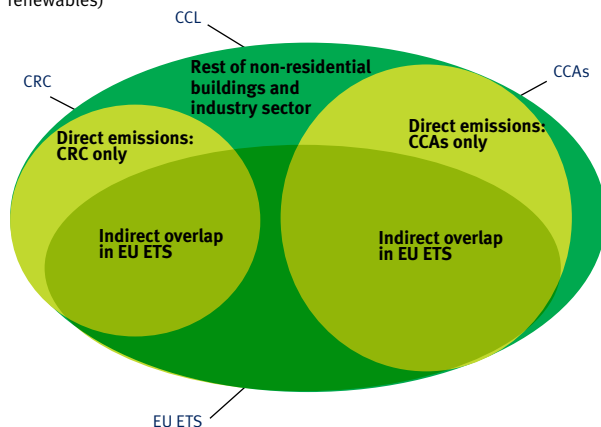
renewables)

CCL

CRC

CCAs

Rest of non-residential buildings and industry sector

Direct emissions: CRC only

Direct emissions: CCAs only

Indirect overlap in EU ETS

Indirect overlap in EU ETS

EU ETS